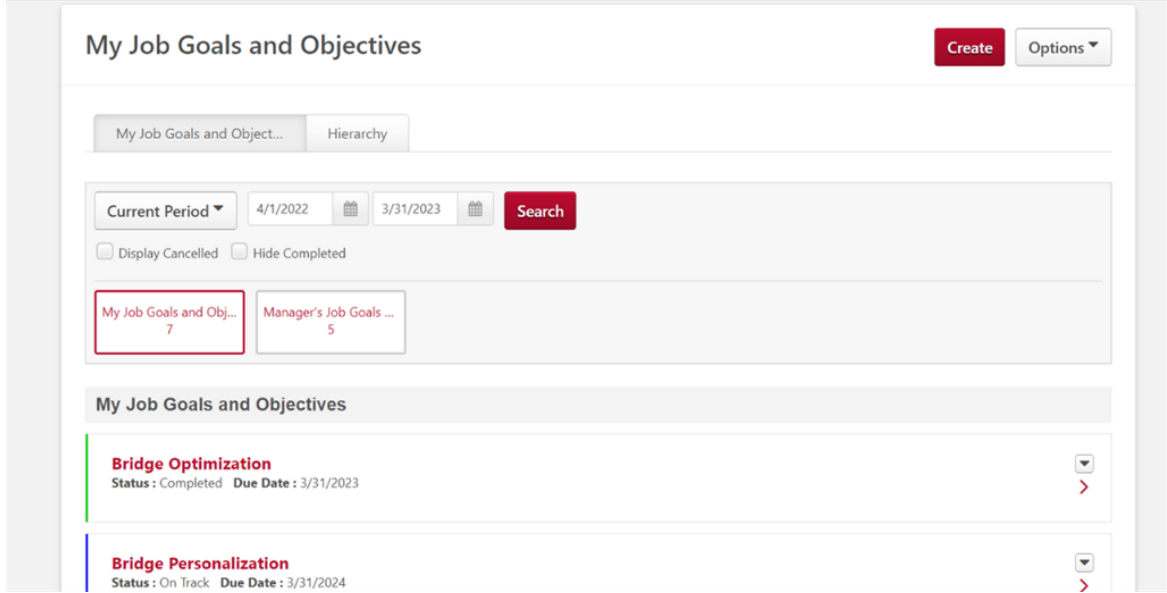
My Job Goals and Objectives

Create

Options

My Job Goals and Object...

Hierarchy

Current Period

4/1/2022

3/31/2023

Search

Display Cancelled

Hide Completed

My Job Goals and Obj...
7

Manager's Job Goals ...
5

My Job Goals and Objectives

Bridge Optimization
Status : Completed Due Date : 3/31/2023

Bridge Personalization
Status : On Track Due Date : 3/31/2024